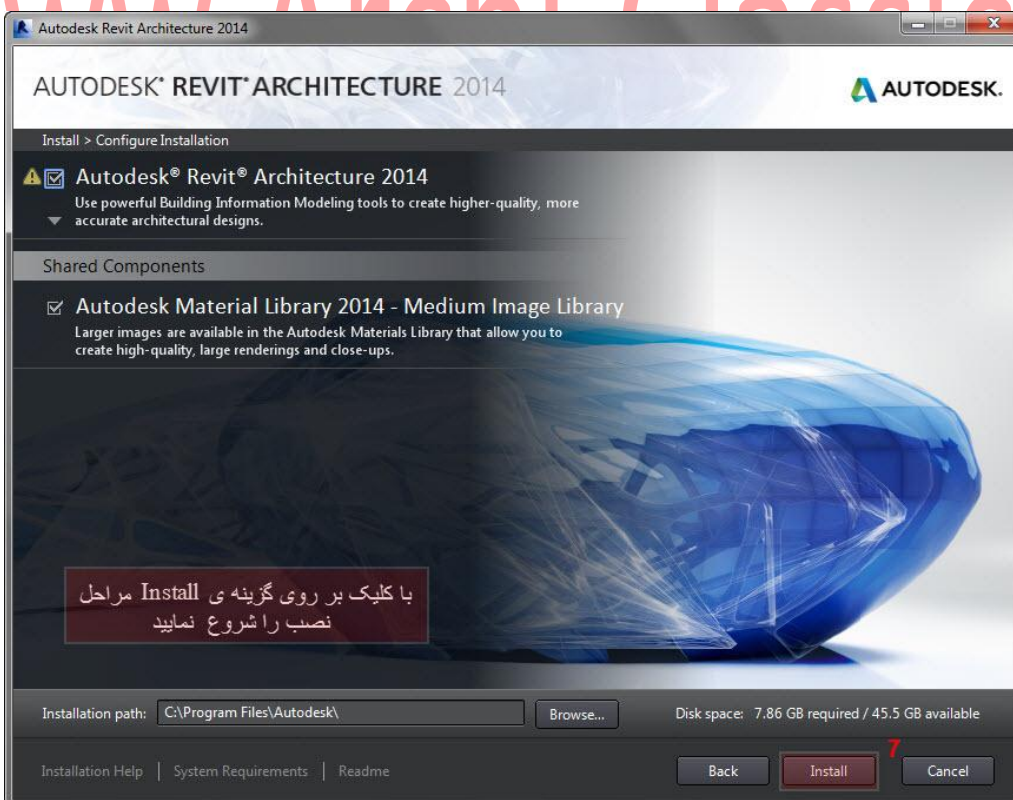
Autodesk Revit Architecture 2014

AUTODESK® REVIT® ARCHITECTURE 2014

AUTODESK.

Install > Configure Installation

Autodesk® Revit® Architecture 2014
Use powerful Building Information Modeling tools to create higher-quality, more accurate architectural designs.

Shared Components

Autodesk Material Library 2014 - Medium Image Library
Larger images are available in the Autodesk Materials Library that allow you to create high-quality, large renderings and close-ups.

با کلیک بر روی گزینه ی Install مراحل نصب را شروع نمایید

Installation path: C:\Program Files\Autodesk\

Browse...

Disk space: 7.86 GB required / 45.5 GB available

Installation Help | System Requirements | Readme

Back

Install

7

Cancel